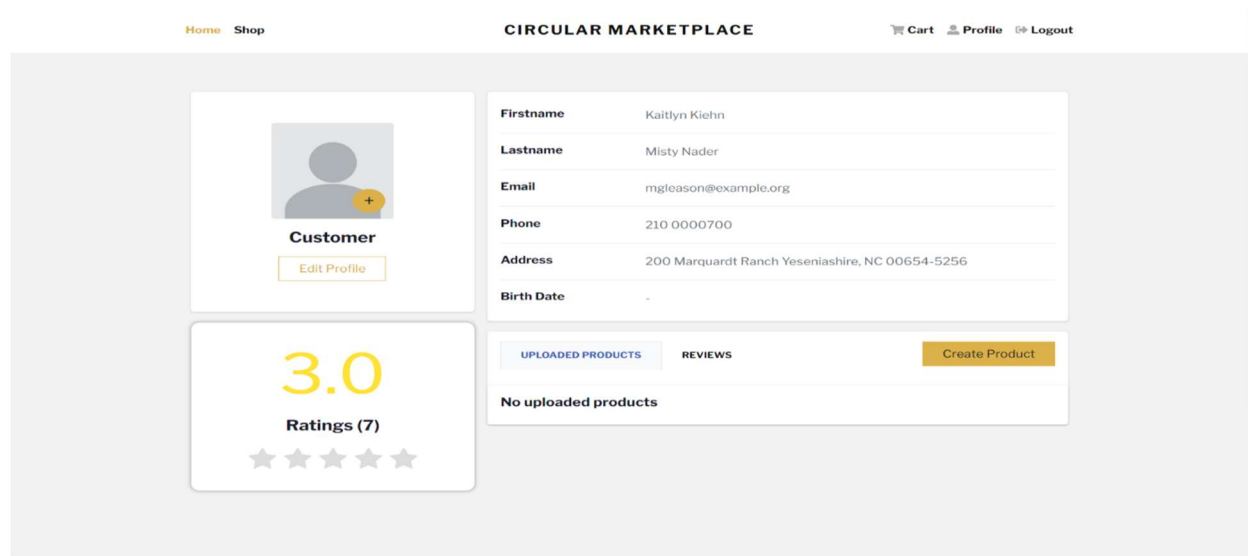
Home Shop

CIRCULAR MARKETPLACE

Cart Profile Logout

+

Customer

Edit Profile

3.0

Ratings (7)

| | |
|---|---|
| Firstname | Kaitlyn Kiehn |
| Lastname | Misty Nader |
| Email | mgleason@example.org |
| Phone | 210 0000700 |
| Address | 200 Marquardt Ranch Yeseniashire, NC 00654-5256 |
| Birth Date | - |

UPLOADED PRODUCTS REVIEWS Create Product

No uploaded products